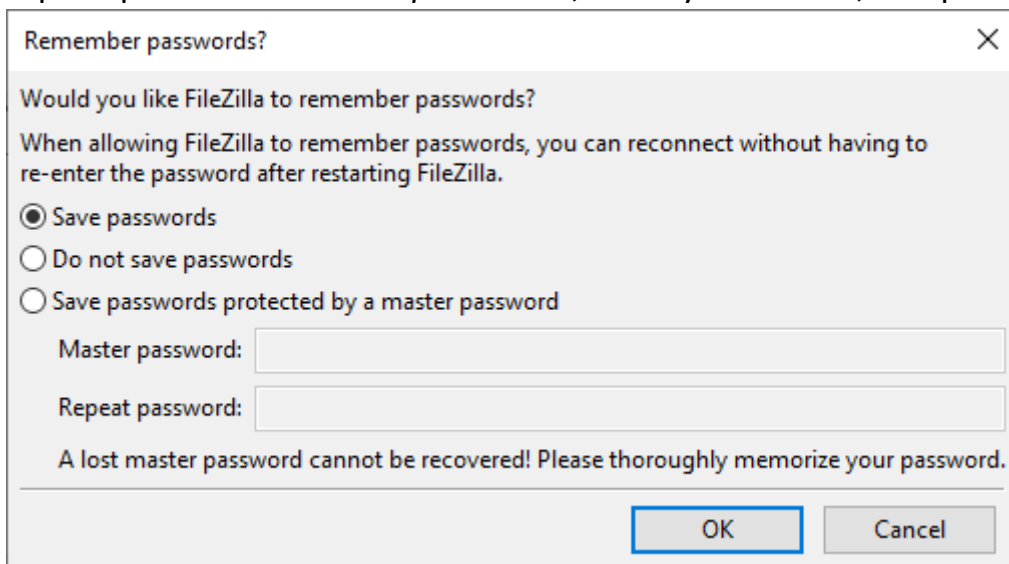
Remember passwords?

×

Would you like FileZilla to remember passwords?

When allowing FileZilla to remember passwords, you can reconnect without having to re-enter the password after restarting FileZilla.

Save passwords

Do not save passwords

Save passwords protected by a master password

Master password:

Repeat password:

A lost master password cannot be recovered! Please thoroughly memorize your password.

OK

Cancel